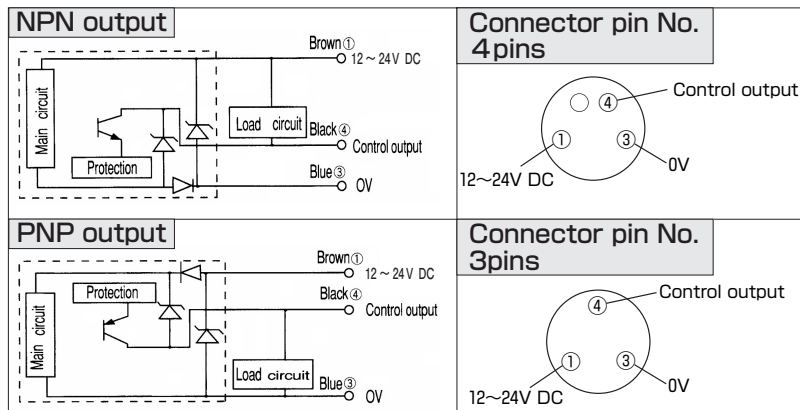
NPN output

Brown①
12～24V DC

Main circuit

Load circuit

Black④
Control output

Protection

Blue③
0V

Connector pin No.
4pins

④
Control output

①
③
0V

12～24V DC

PNP output

Brown①
12～24V DC

Protection

Black④
Control output

Main circuit

Load circuit

Blue③
0V

Connector pin No.
3pins

④
Control output

①
③
0V

12～24V DC